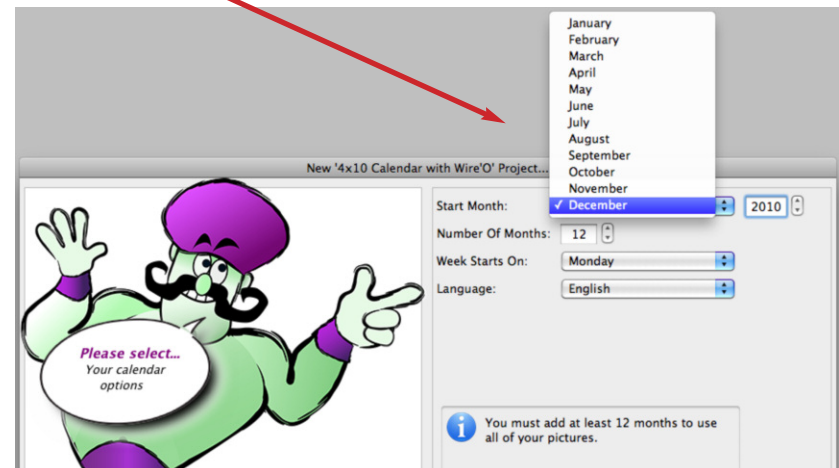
January
February
March
April
May
June
July
August
September
October
November
✓ December

New '4x10 Calendar with Wire'O' Project...

Please select...
Your calendar options

Start Month: 2010
Number Of Months: 12
Week Starts On: Monday
Language: English

You must add at least 12 months to use all of your pictures.